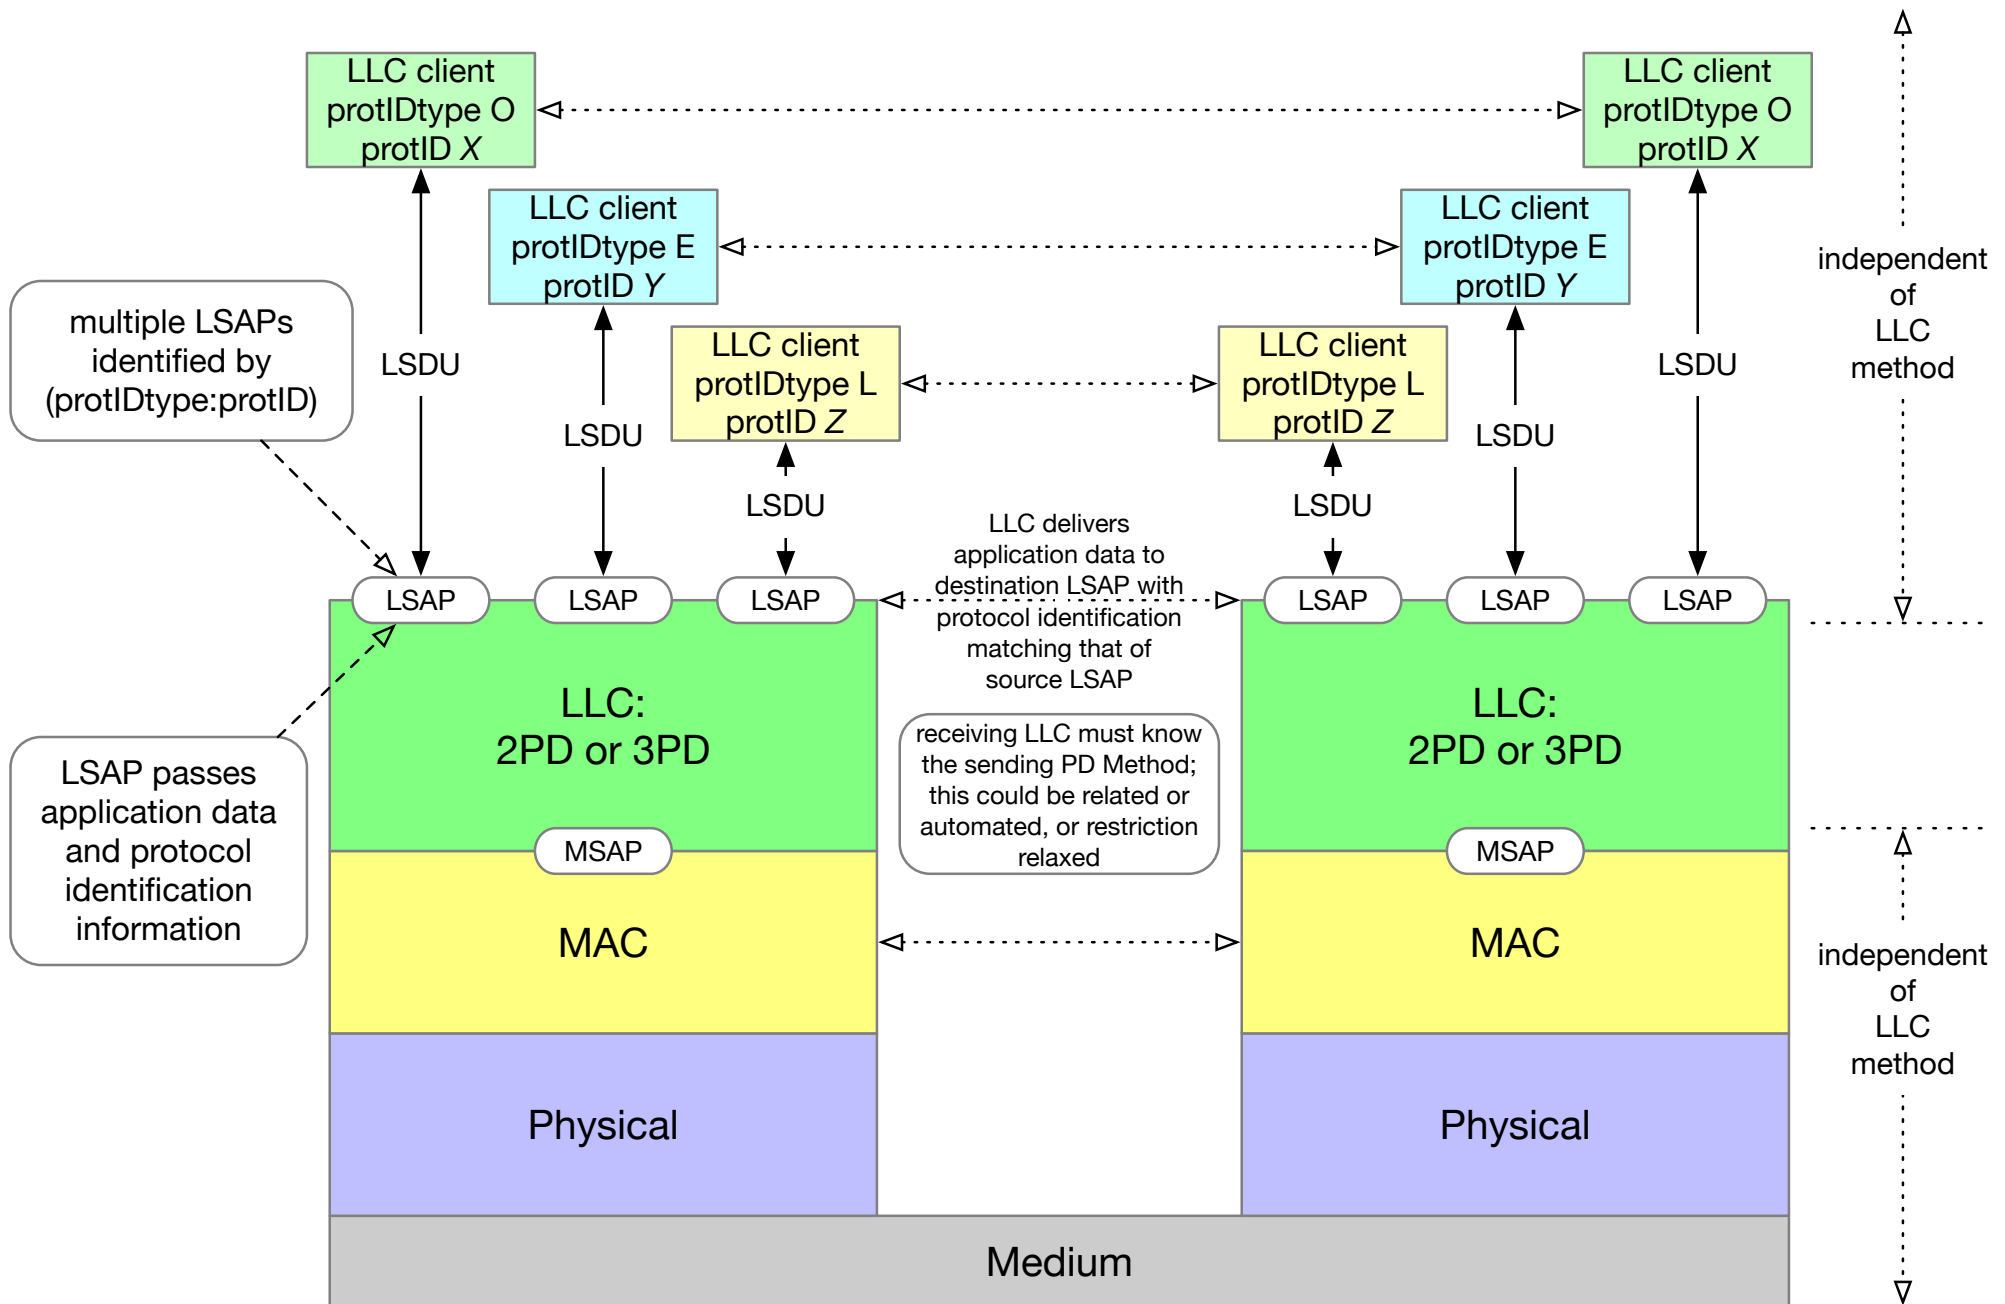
LLC client
protIDtype O
protID $X$

LLC client
protIDtype O
protID $X$

LLC client
protIDtype E
protID $Y$

LLC client
protIDtype E
protID $Y$

LLC client
protIDtype L
protID $Z$

LLC client
protIDtype L
protID $Z$

independent of LLC method

multiple LSAPs identified by (protIDtype:protID)

LSDU

LSDU

LSDU

LSDU

LSDU

LSDU

LLC delivers application data to destination LSAP with protocol identification matching that of source LSAP

LSAP

LSAP

LSAP

LSAP

LSAP

LSAP

LLC:
2PD or 3PD

LLC:
2PD or 3PD

receiving LLC must know the sending PD Method; this could be related or automated, or restriction relaxed

LSAP passes application data and protocol identification information

MSAP

MSAP

MAC

MAC

independent of LLC method

Physical

Physical

Medium